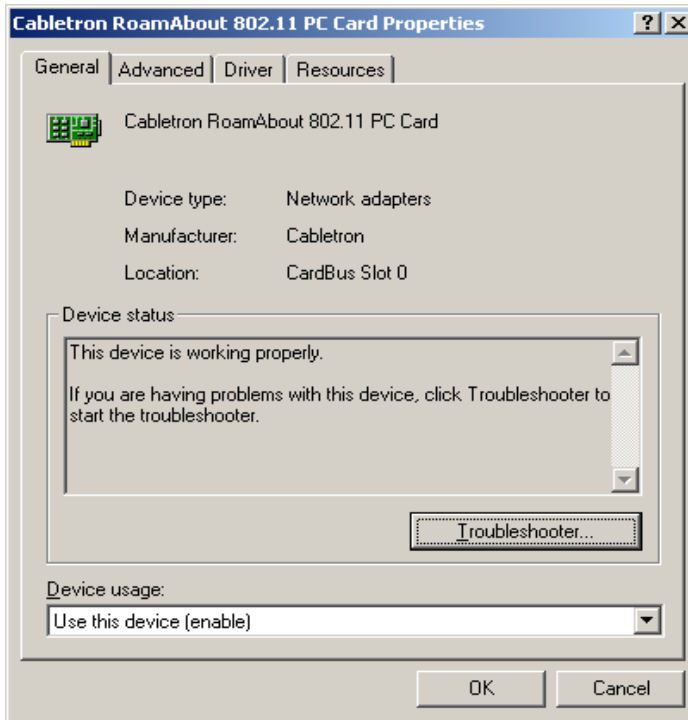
Cabletron RoamAbout 802.11 PC Card Properties ? X

General | Advanced | Driver | Resources

Cabletron RoamAbout 802.11 PC Card

Device type: Network adapters

Manufacturer: Cabletron

Location: CardBus Slot 0

Device status

This device is working properly.

If you are having problems with this device, click Troubleshooter to start the troubleshooter.

Troubleshooter...

Device usage:

Use this device (enable)

OK Cancel